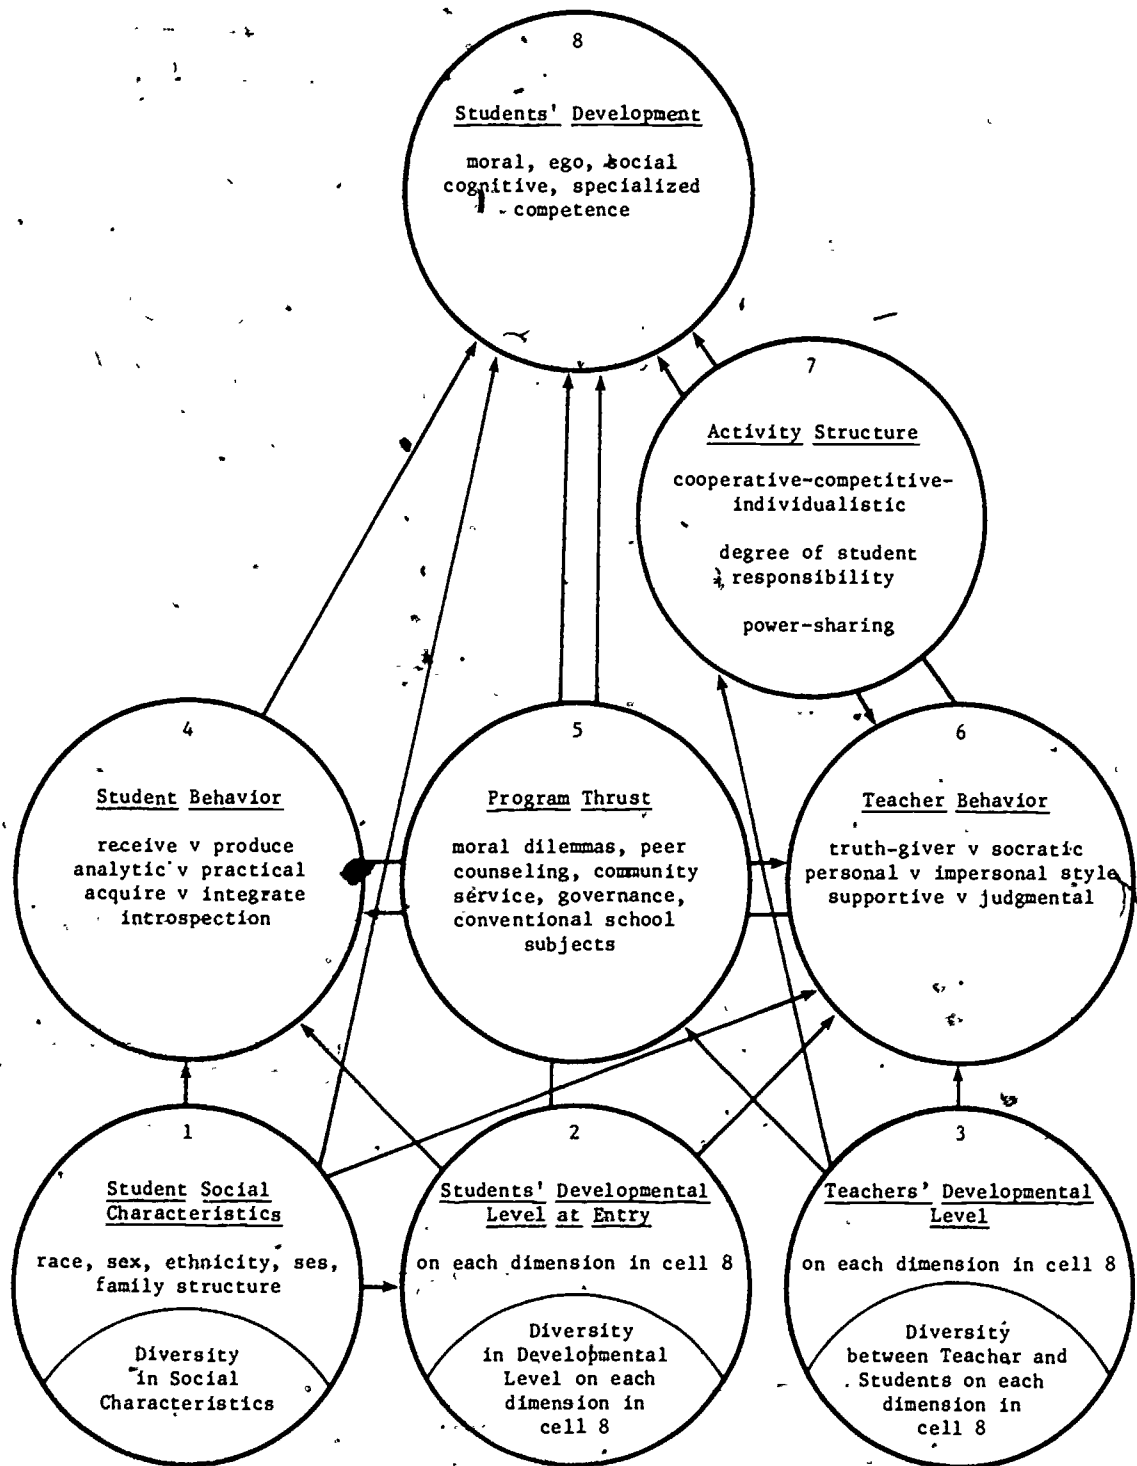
8

Students' Development

moral, ego, social cognitive, specialized competence

7

Activity Structure

cooperative-competitive-individualistic

degree of student responsibility

power-sharing

4

Student Behavior

receive v produce
analytic v practical
acquire v integrate
introspection

5

Program Thrust

moral dilemmas, peer counseling, community service, governance, conventional school subjects

6

Teacher Behavior

truth-giver v socratic
personal v impersonal style
supportive v judgmental

1

Student Social Characteristics

race, sex, ethnicity, ses, family structure

Diversity in Social Characteristics

2

Students' Developmental Level at Entry

on each dimension in cell 8

Diversity in Developmental Level on each dimension in cell 8

3

Teachers' Developmental Level

on each dimension in cell 8

Diversity between Teachar and Students on each dimension in cell 8